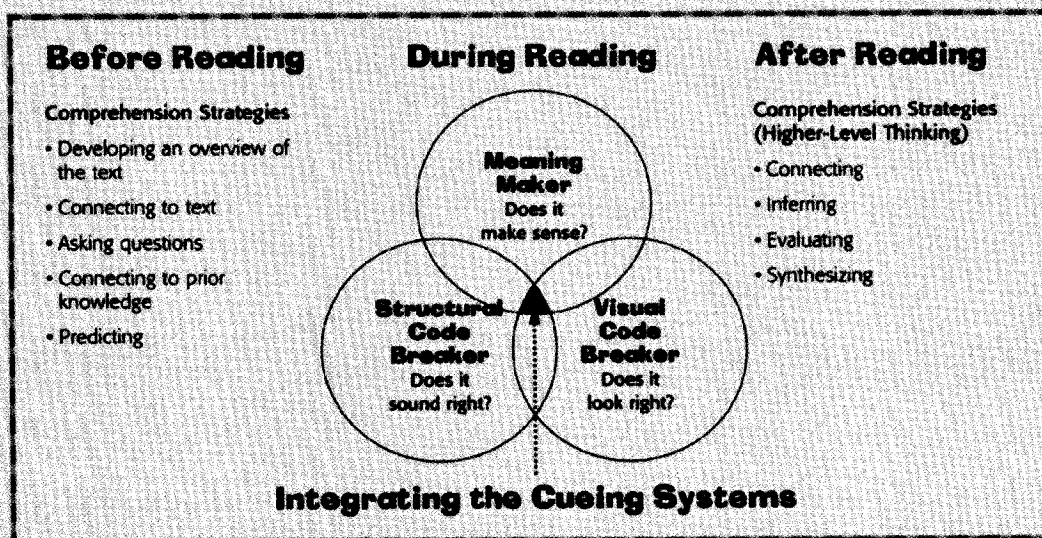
Before Reading

Comprehension Strategies

• Developing an overview of the text

• Connecting to text

• Asking questions

• Connecting to prior knowledge

• Predicting

During Reading

Meaning Maker
Does it make sense?

Structural Code Breaker
Does it sound right?

Visual Code Breaker
Does it look right?

After Reading

Comprehension Strategies (Higher-Level Thinking)

• Connecting

• Inferring

• Evaluating

• Synthesizing

Integrating the Cueing Systems